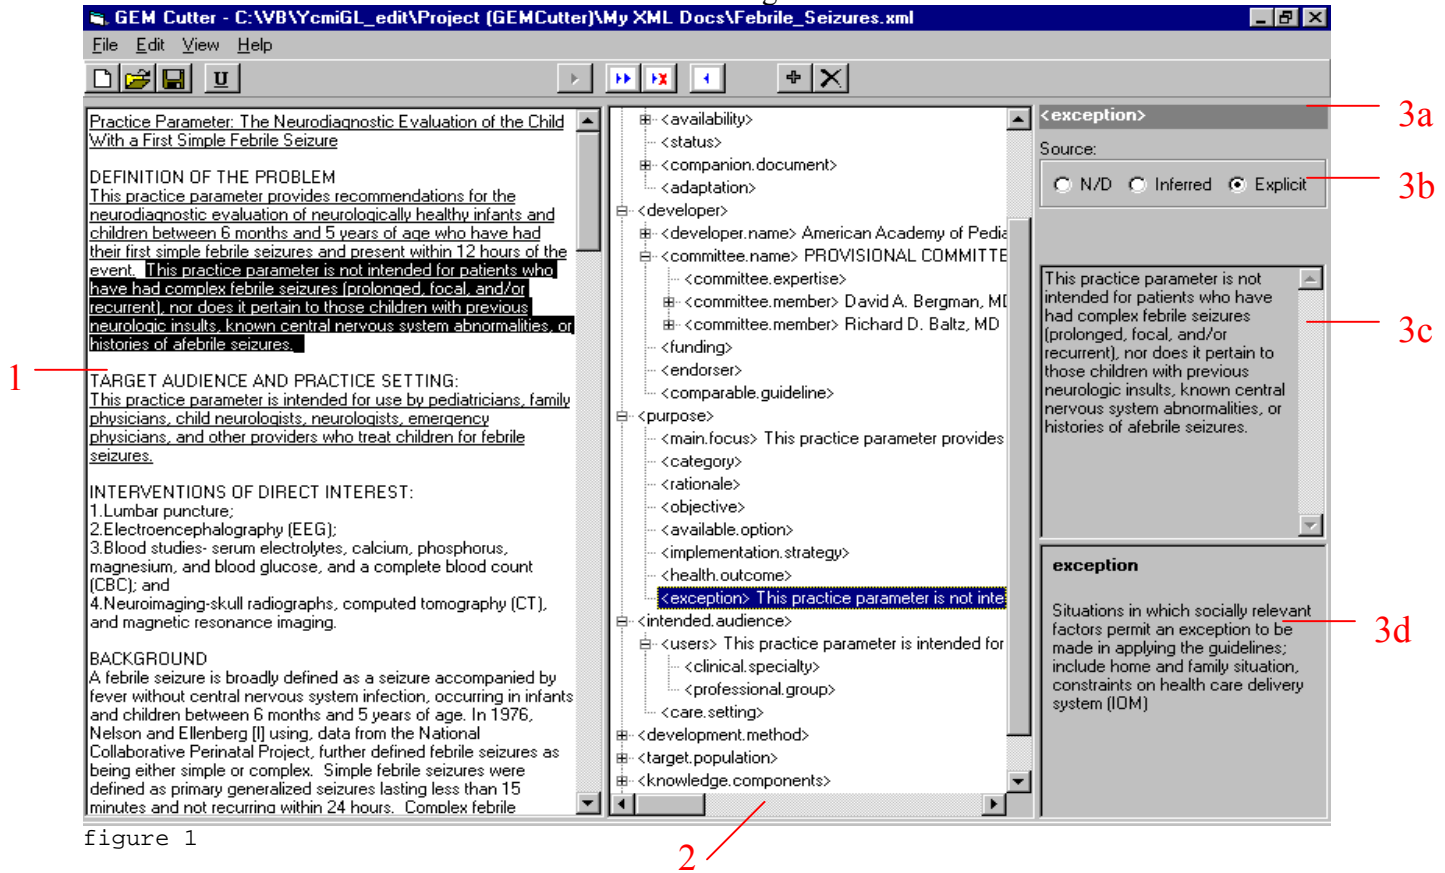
GEM Cutter - C:\VB\YcmiGL_edit\Project (GEMCutter)\My XML Docs\Febrile_Seizures.xml

File Edit View Help

U

Practice Parameter: The Neurodiagnostic Evaluation of the Child With a First Simple Febrile Seizure

DEFINITION OF THE PROBLEM
This practice parameter provides recommendations for the neurodiagnostic evaluation of neurologically healthy infants and children between 6 months and 5 years of age who have had their first simple febrile seizures and present within 12 hours of the event. This practice parameter is not intended for patients who have had complex febrile seizures (prolonged, focal, and/or recurrent), nor does it pertain to those children with previous neurologic insults, known central nervous system abnormalities, or histories of afebrile seizures.

TARGET AUDIENCE AND PRACTICE SETTING:
This practice parameter is intended for use by pediatricians, family physicians, child neurologists, neurologists, emergency physicians, and other providers who treat children for febrile seizures.

INTERVENTIONS OF DIRECT INTEREST:
1.Lumbar puncture;
2.Electroencephalography (EEG);
3.Blood studies- serum electrolytes, calcium, phosphorus, magnesium, and blood glucose, and a complete blood count (CBC); and
4.Neuroimaging-skull radiographs, computed tomography (CT), and magnetic resonance imaging.

BACKGROUND
A febrile seizure is broadly defined as a seizure accompanied by fever without central nervous system infection, occurring in infants and children between 6 months and 5 years of age. In 1976, Nelson and Ellenberg [I] using, data from the National Collaborative Perinatal Project, further defined febrile seizures as being either simple or complex. Simple febrile seizures were defined as primary generalized seizures lasting less than 15 minutes and not recurring within 24 hours. Complex febrile

<availability>
<status>
<companion.document>
<adaptation>
<developer>
<developer.name> American Academy of Pedia
<committee.name> PROVISIONAL COMMITTE
<committee.expertise>
<committee.member> David A. Bergman, MI
<committee.member> Richard D. Baltz, MD
<funding>
<endorser>
<comparable.guideline>
<purpose>
<main.focus> This practice parameter provides
<category>
<rationale>
<objective>
<available.option>
<implementation.strategy>
<health.outcome>
<exception> This practice parameter is not inte
<intended.audience>
<users> This practice parameter is intended for
<clinical.specialty>
<professional.group>
<care.setting>
<development.method>
<target.population>
<knowledge.components>

<exception>
Source:
N/D Inferred Explicit

This practice parameter is not intended for patients who have had complex febrile seizures (prolonged, focal, and/or recurrent), nor does it pertain to those children with previous neurologic insults, known central nervous system abnormalities, or histories of afebrile seizures.

exception

Situations in which socially relevant factors permit an exception to be made in applying the guidelines; include home and family situation, constraints on health care delivery system (IOM)

3a
3b
3c
3d
1
2

figure 1